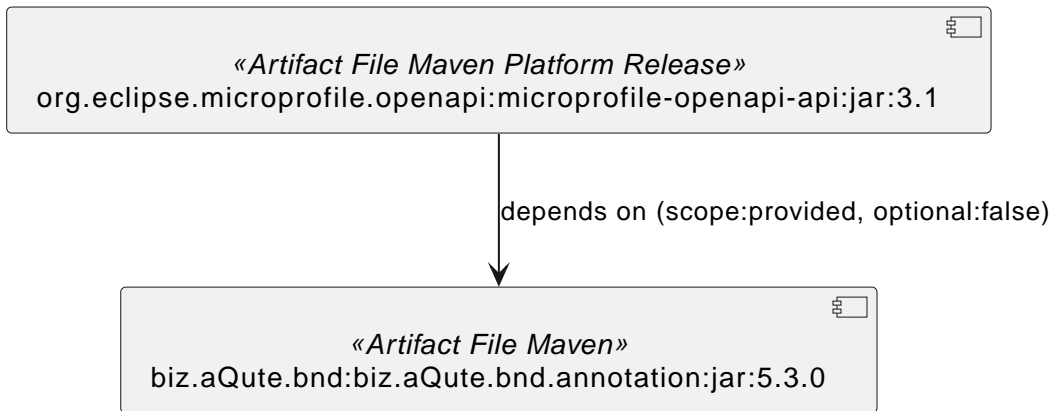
«Artifact File Maven Platform Release»
org.eclipse.microprofile.openapi:microprofile-openapi-api:jar:3.1

depends on (scope:provided, optional:false)

«Artifact File Maven»
biz.aQute.bnd:biz.aQute.bnd.annotation:jar:5.3.0